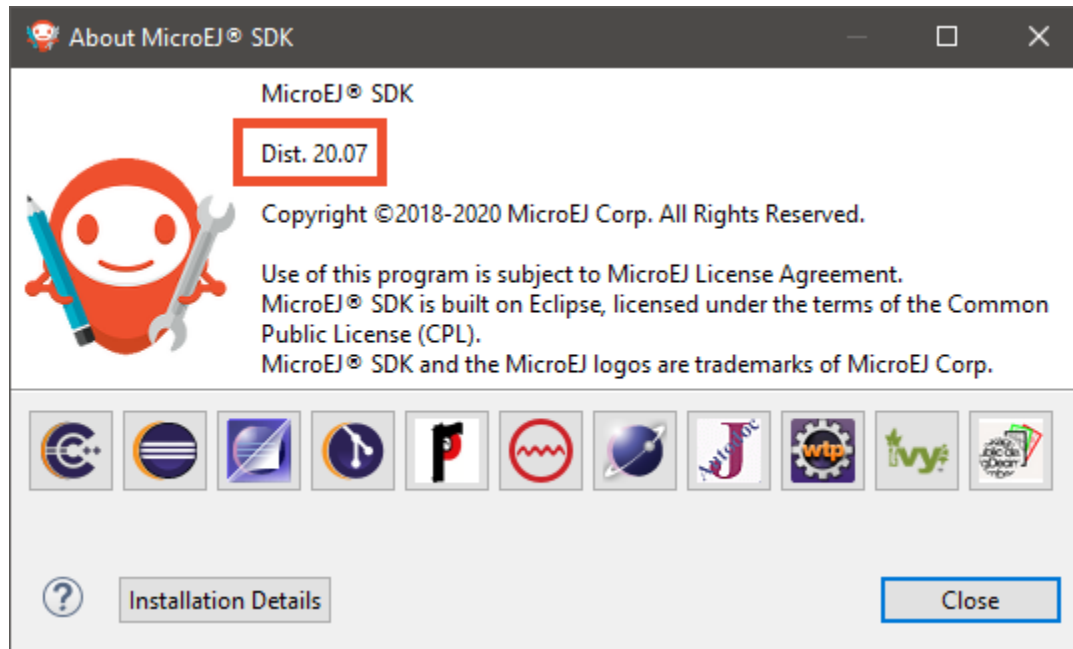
About MicroEJ® SDK

MicroEJ® SDK

Dist. 20.07

Copyright ©2018-2020 MicroEJ Corp. All Rights Reserved.

Use of this program is subject to MicroEJ License Agreement.
MicroEJ® SDK is built on Eclipse, licensed under the terms of the Common Public License (CPL).
MicroEJ® SDK and the MicroEJ logos are trademarks of MicroEJ Corp.

wtp

ivy

Installation Details

Close